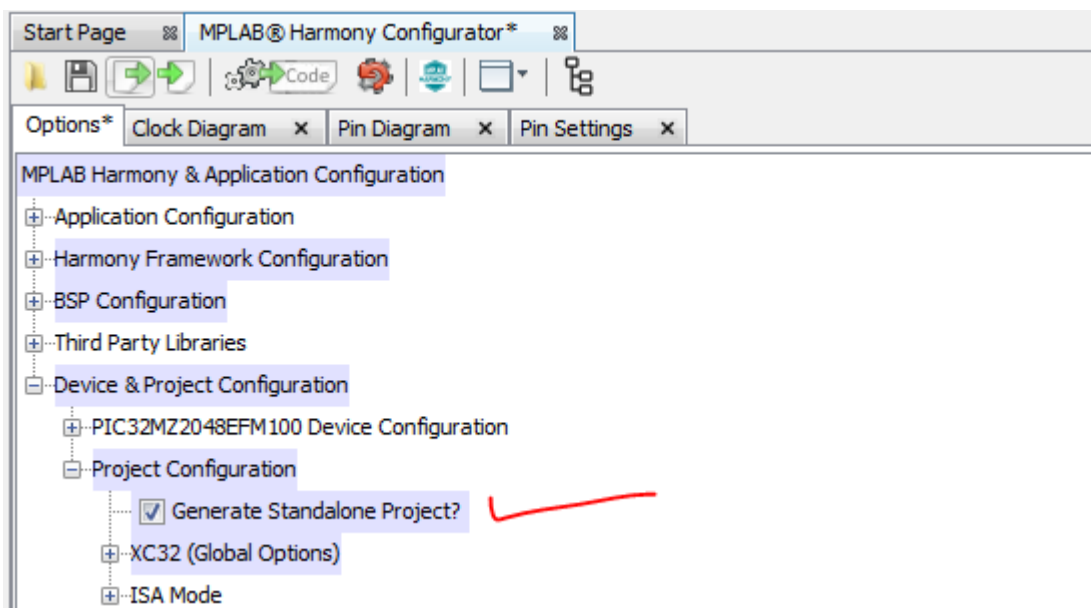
Start Page
MPLAB® Harmony Configurator*
Code
Options*
Clock Diagram
Pin Diagram
Pin Settings

MPLAB Harmony & Application Configuration
Application Configuration
Harmony Framework Configuration
BSP Configuration
Third Party Libraries
Device & Project Configuration
PIC32MZ2048EFM100 Device Configuration
Project Configuration
Generate Standalone Project?
XC32 (Global Options)
ISA Mode